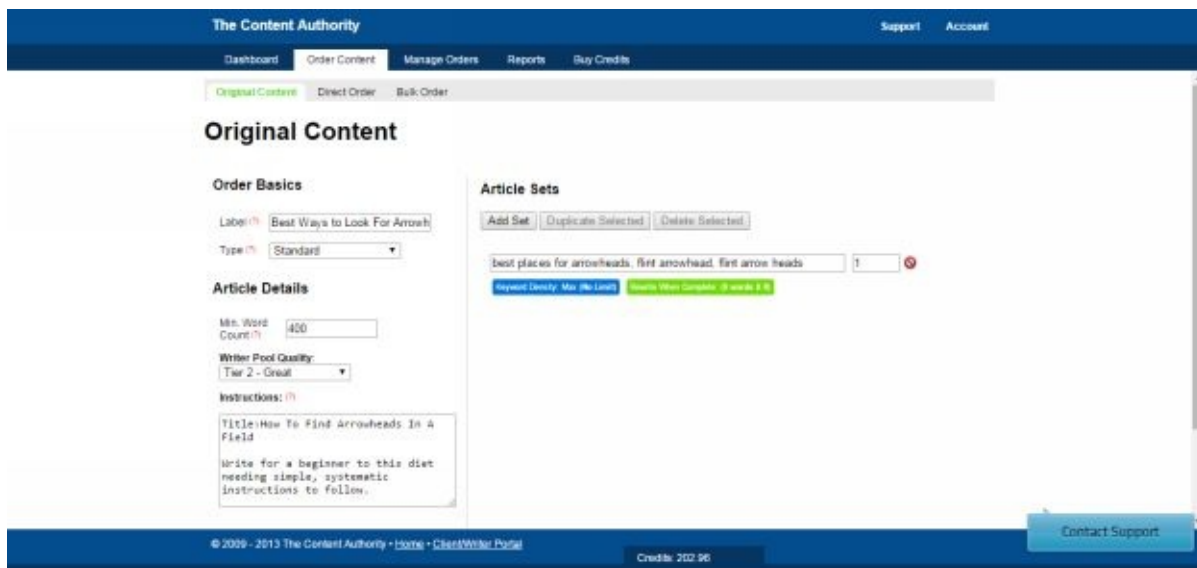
The Content Authority

Support Account

Dashboard Order Content Manage Orders Reports Buy Credits

Original Content Direct Order Bulk Order

Original Content

Order Basics

Label (?) Best Ways to Look For Arrowh

Type (?) Standard

Article Details

Min. Word Count (?) 400

Writer Pool Quality:
Tier 2 - Great

Instructions: (?)

Title:How To Find Arrowheads In A Field

Write for a beginner to this diet needing simple, systematic instructions to follow.

Article Sets

Add Set Duplicate Selected Delete Selected

best places for arrowheads, flint arrowhead, flint arrow heads 1

Keyword Density: Max (No Limit) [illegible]

© 2009 - 2013 The Content Authority • Home • Client/Writer Portal

Credits: 202.96

Contact Support